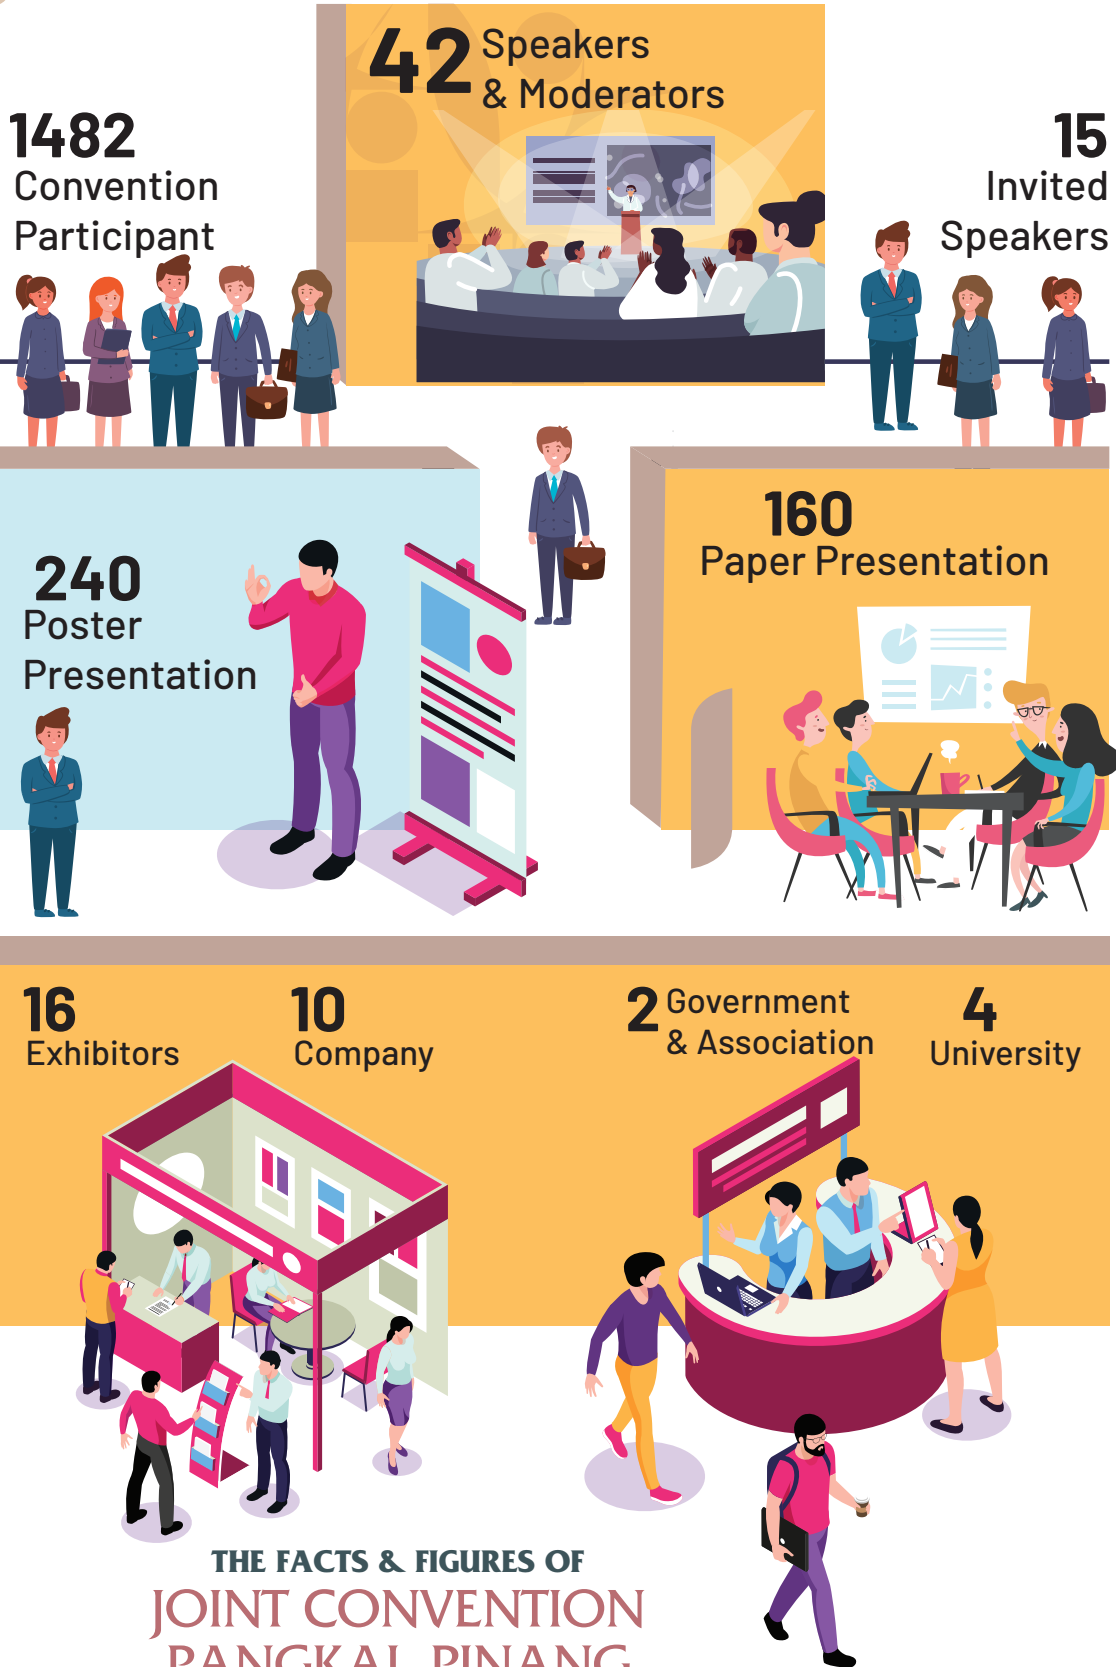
1482
Convention Participant

42 Speakers & Moderators

15
Invited Speakers

240
Poster Presentation

160
Paper Presentation

16
Exhibitors

10
Company

2 Government & Association

4
University

THE FACTS & FIGURES OF
JOINT CONVENTION
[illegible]